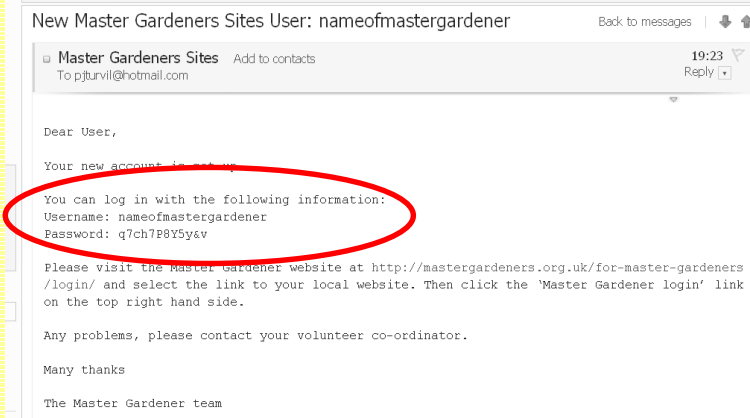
New Master Gardeners Sites User: nameofmastergardener

Back to messages

Master Gardeners Sites Add to contacts
To pjturvil@hotmail.com

19:23
Reply

Dear User,

Your new account is set up.

You can log in with the following information:
Username: nameofmastergardener
Password: q7ch7P8Y5y&v

Please visit the Master Gardener website at http://mastergardeners.org.uk/for-master-gardeners/login/ and select the link to your local website. Then click the 'Master Gardener login' link on the top right hand side.

Any problems, please contact your volunteer co-ordinator.

Many thanks

The Master Gardener team